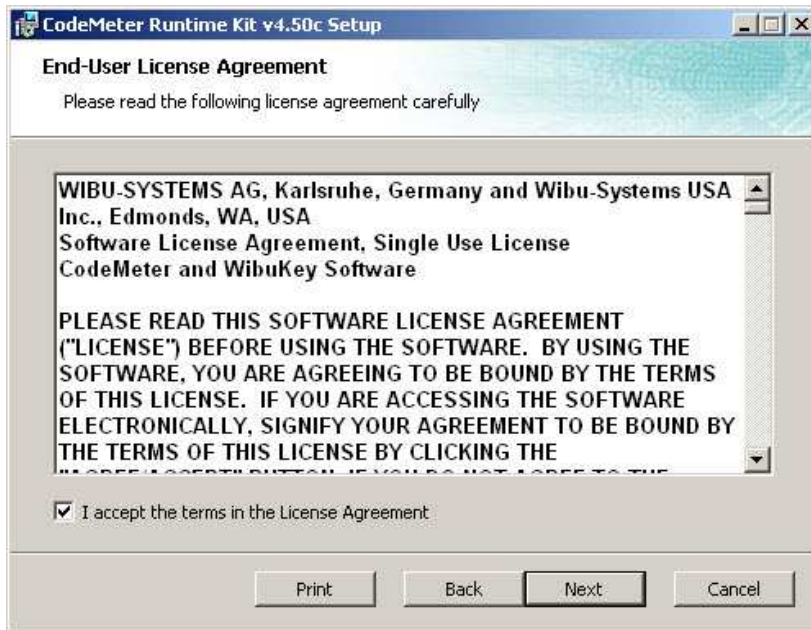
CodeMeter Runtime Kit v4.50c Setup

End-User License Agreement

Please read the following license agreement carefully

WIBU-SYSTEMS AG, Karlsruhe, Germany and Wibu-Systems USA Inc., Edmonds, WA, USA
Software License Agreement, Single Use License
CodeMeter and WibuKey Software

PLEASE READ THIS SOFTWARE LICENSE AGREEMENT ("LICENSE") BEFORE USING THE SOFTWARE. BY USING THE SOFTWARE, YOU ARE AGREEING TO BE BOUND BY THE TERMS OF THIS LICENSE. IF YOU ARE ACCESSING THE SOFTWARE ELECTRONICALLY, SIGNIFY YOUR AGREEMENT TO BE BOUND BY THE TERMS OF THIS LICENSE BY CLICKING THE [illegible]

I accept the terms in the License Agreement

Print Back Next Cancel